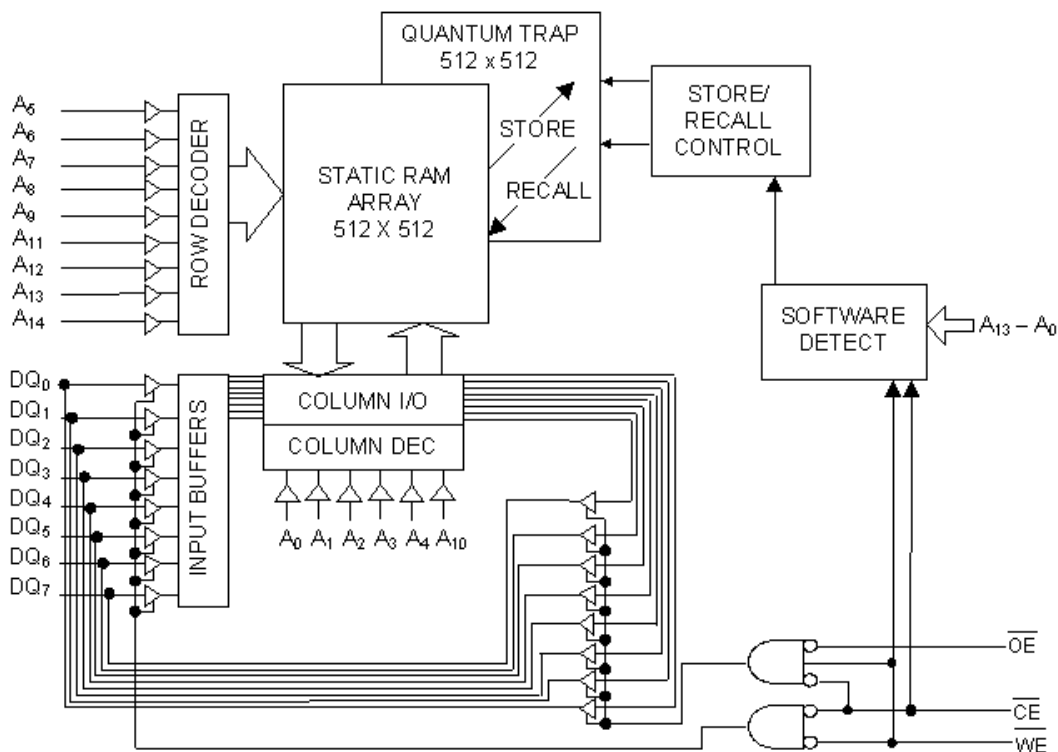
QUANTUM TRAP
512 x 512

STORE/
RECALL
CONTROL

$A_5$
$A_6$
$A_7$
$A_8$
$A_9$
$A_{11}$
$A_{12}$
$A_{13}$
$A_{14}$

ROW DECODER

STATIC RAM
ARRAY
512 X 512

STORE

RECALL

SOFTWARE
DETECT

$A_{13} – A_0$

$DQ_0$
$DQ_1$
$DQ_2$
$DQ_3$
$DQ_4$
$DQ_5$
$DQ_6$
$DQ_7$

INPUT BUFFERS

COLUMN I/O

COLUMN DEC

$A_0$ $A_1$ $A_2$ $A_3$ $A_4$ $A_{10}$

$\overline{OE}$

$\overline{CE}$

$\overline{WE}$